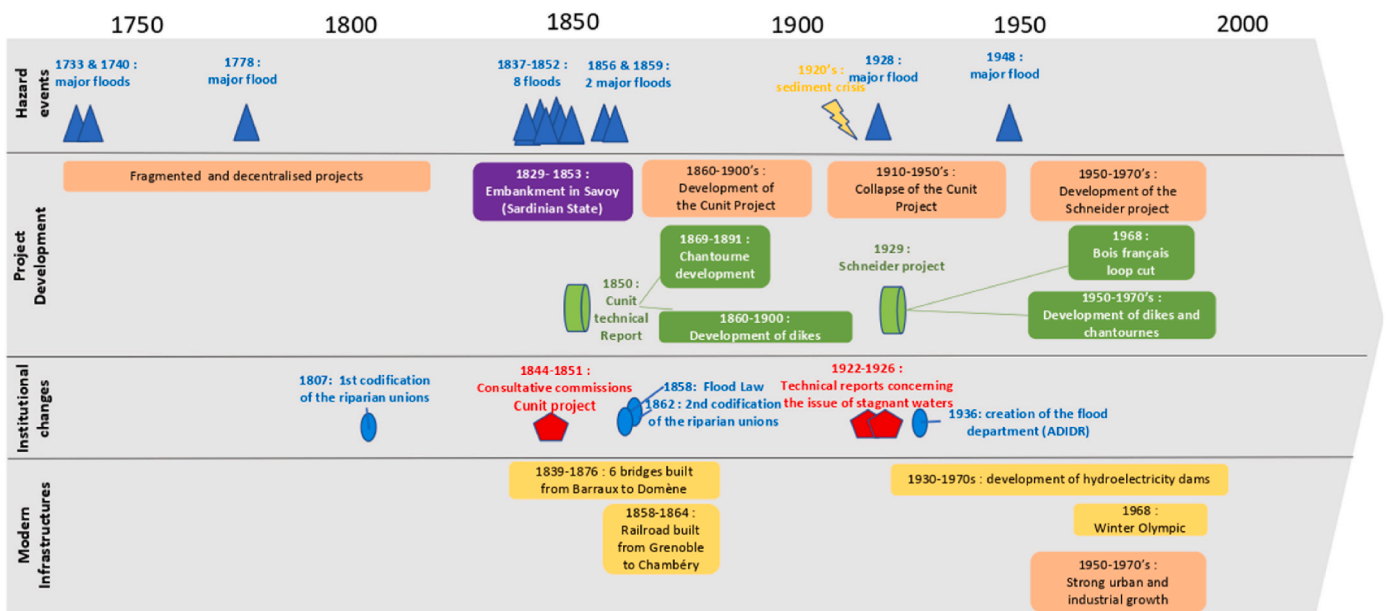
1750 1800 1850 1900 1950 2000

Hazard events

1733 & 1740 : major floods

1778 : major flood

1837-1852 : 8 floods

1856 & 1859 : 2 major floods

1920's : sediment crisis

1928 : major flood

1948 : major flood

Project Development

Fragmented and decentralised projects

1829- 1853 : Embankment in Savoy (Sardinian State)

1860-1900's : Development of the Cunit Project

1910-1950's : Collapse of the Cunit Project

1950-1970's : Development of the Schneider project

1869-1891 : Chantourne development

1850 : Cunit technical Report

1860-1900 : Development of dikes

1929 : Schneider project

1968 : Bois français loop cut

1950-1970's : Development of dikes and chantournes

Institutional changes

1807: 1st codification of the riparian unions

1844-1851 : Consultative commissions Cunit project

1858: Flood Law

1862 : 2nd codification of the riparian unions

1922-1926 : Technical reports concerning the issue of stagnant waters

1936: creation of the flood department (ADIDR)

Modern Infrastructures

1839-1876 : 6 bridges built from Barraux to Domène

1858-1864 : Railroad built from Grenoble to Chambéry

1930-1970s : development of hydroelectricity dams

1968 : Winter Olympic

1950-1970's : Strong urban and industrial growth